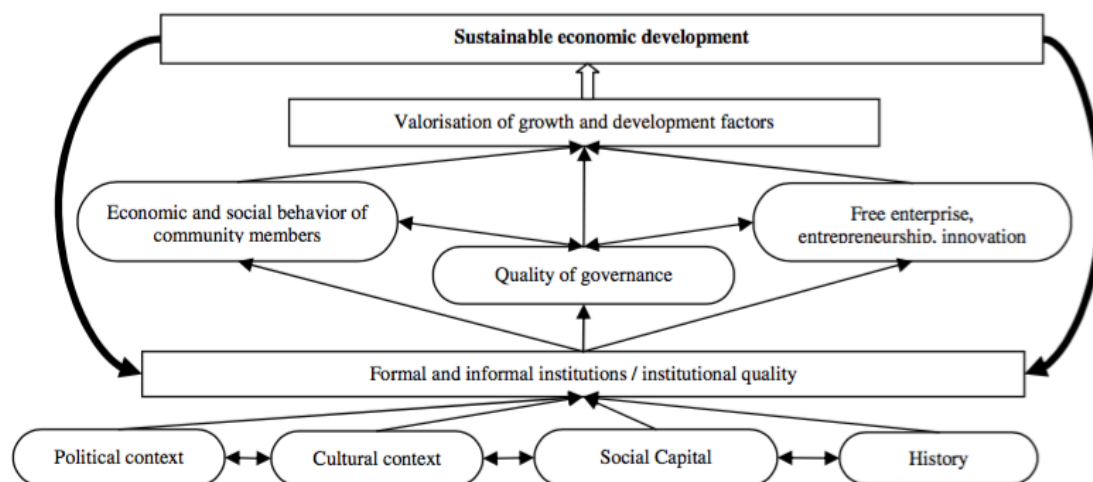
Sustainable economic development

Valorisation of growth and development factors

Economic and social behavior of community members

Quality of governance

Free enterprise, entrepreneurship, innovation

Formal and informal institutions / institutional quality

Political context

Cultural context

Social Capital

History